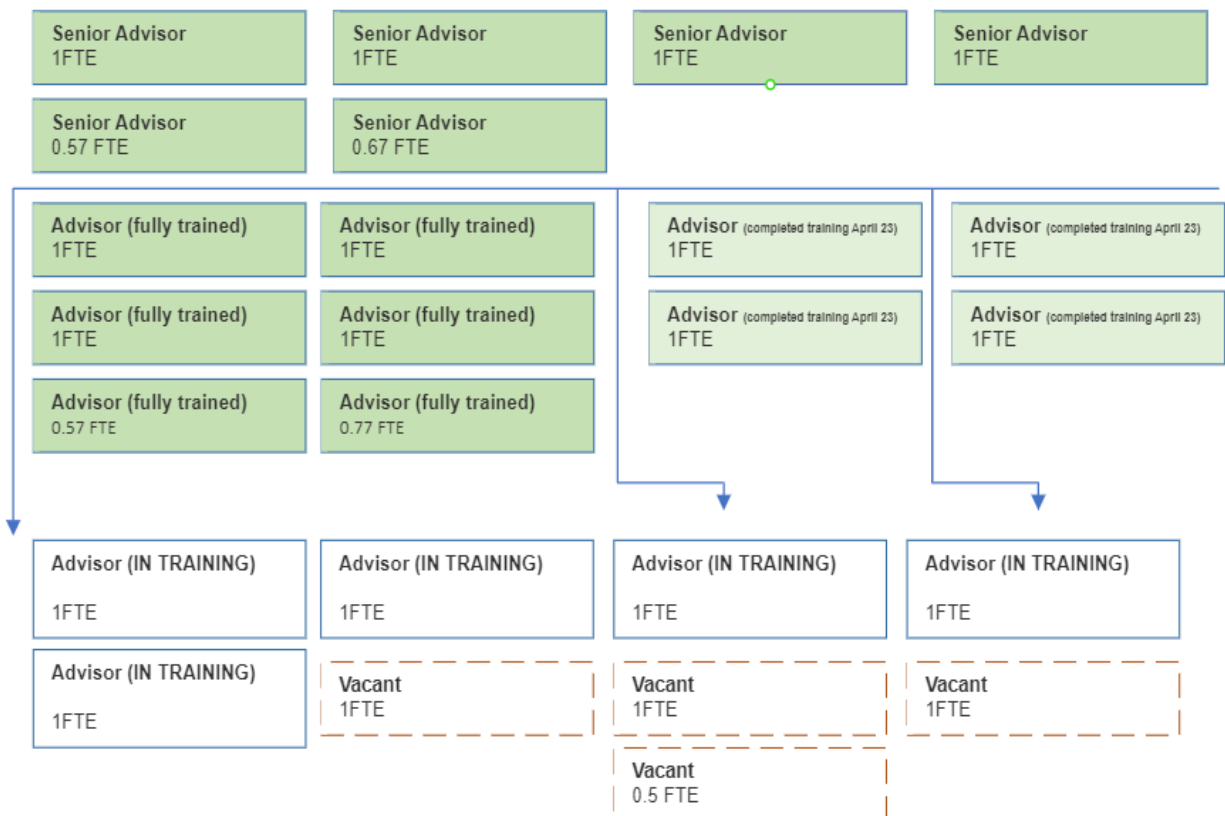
Senior Advisor
1FTE

Senior Advisor
1FTE

Senior Advisor
1FTE

Senior Advisor
1FTE

Senior Advisor
0.57 FTE

Senior Advisor
0.67 FTE

Advisor (fully trained)
1FTE

Advisor (fully trained)
1FTE

Advisor (completed training April 23)
1FTE

Advisor (completed training April 23)
1FTE

Advisor (fully trained)
1FTE

Advisor (fully trained)
1FTE

Advisor (completed training April 23)
1FTE

Advisor (completed training April 23)
1FTE

Advisor (fully trained)
0.57 FTE

Advisor (fully trained)
0.77 FTE

Advisor (IN TRAINING)
1FTE

Advisor (IN TRAINING)
1FTE

Advisor (IN TRAINING)
1FTE

Advisor (IN TRAINING)
1FTE

Advisor (IN TRAINING)
1FTE

Vacant
1FTE

Vacant
1FTE

Vacant
1FTE

Vacant
0.5 FTE